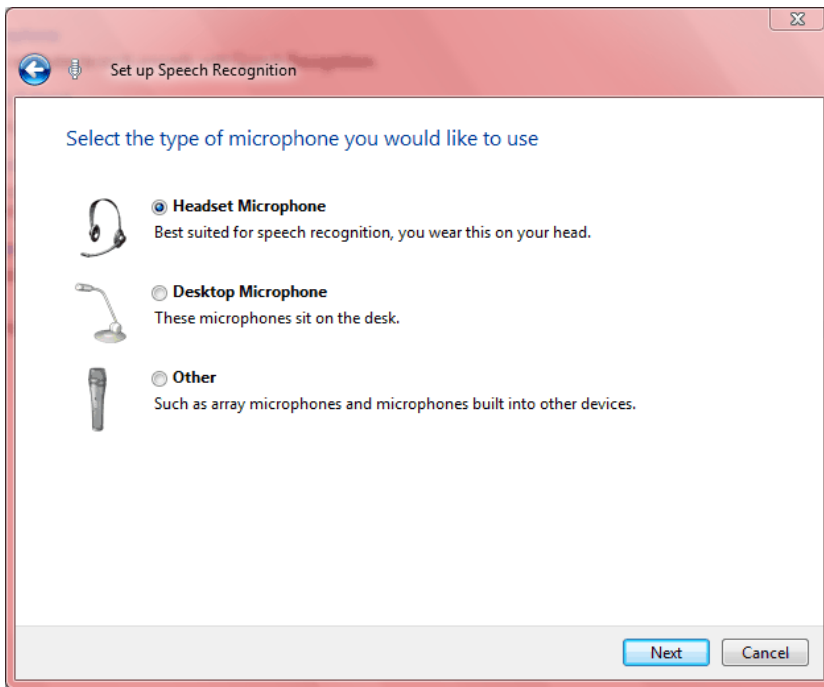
Set up Speech Recognition

Select the type of microphone you would like to use

Headset Microphone
Best suited for speech recognition, you wear this on your head.

Desktop Microphone
These microphones sit on the desk.

Other
Such as array microphones and microphones built into other devices.

Next
Cancel